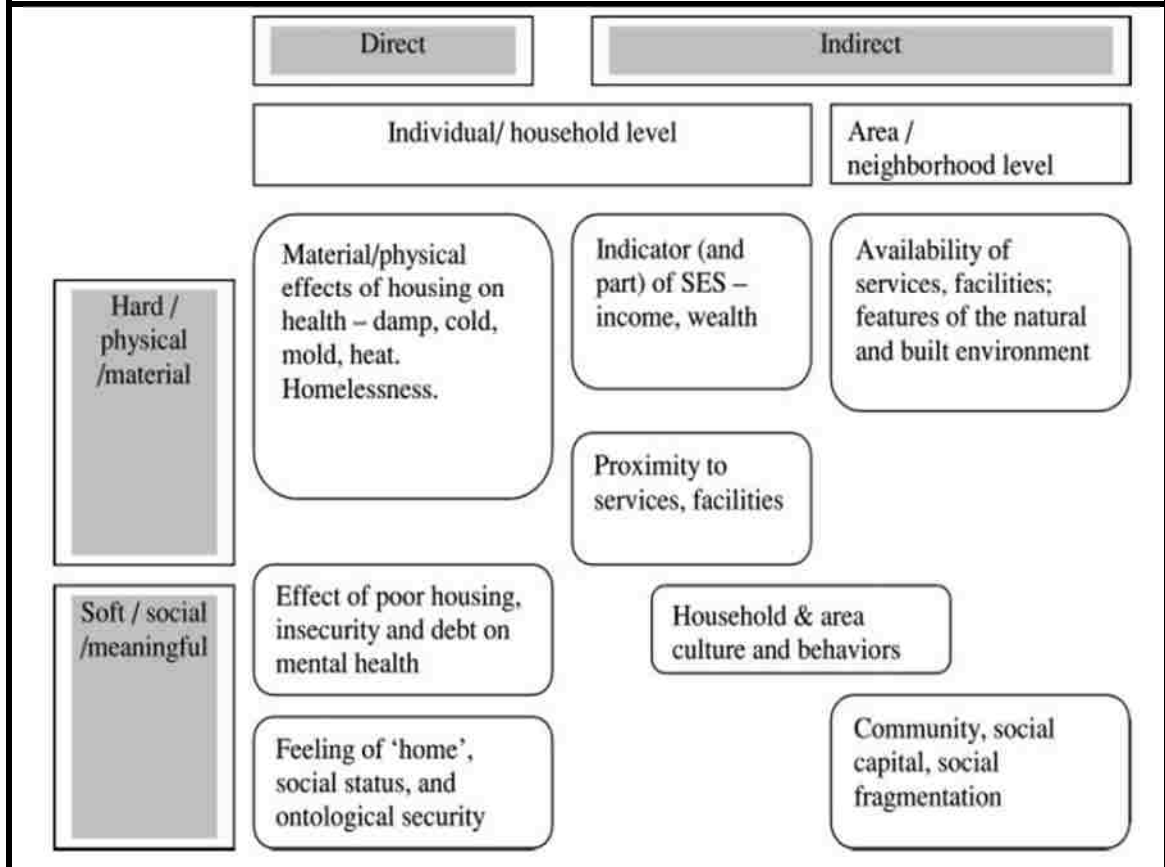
Direct

Indirect

Individual/ household level

Area / neighborhood level

Hard / physical /material

Material/physical effects of housing on health – damp, cold, mold, heat. Homelessness.

Indicator (and part) of SES – income, wealth

Availability of services, facilities; features of the natural and built environment

Proximity to services, facilities

Soft / social /meaningful

Effect of poor housing, insecurity and debt on mental health

Household & area culture and behaviors

Feeling of 'home', social status, and ontological security

Community, social capital, social fragmentation